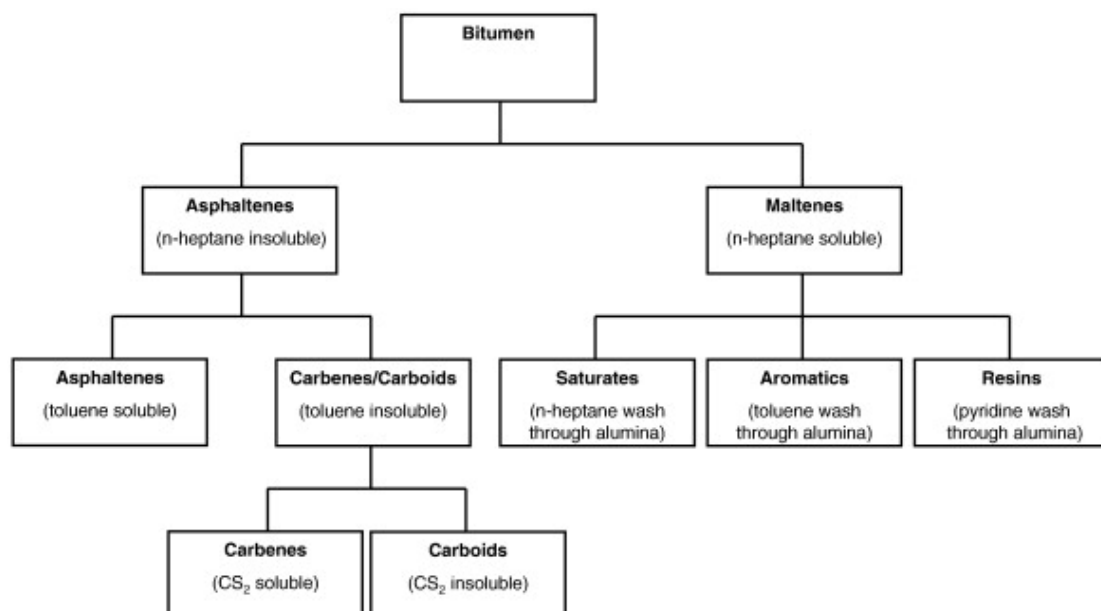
Bitumen

Asphaltenes
(n-heptane insoluble)

Maltenes
(n-heptane soluble)

Asphaltenes
(toluene soluble)

Carbenes/Carboids
(toluene insoluble)

Saturates
(n-heptane wash through alumina)

Aromatics
(toluene wash through alumina)

Resins
(pyridine wash through alumina)

Carbenes
($CS_2$ soluble)

Carboids
($CS_2$ insoluble)